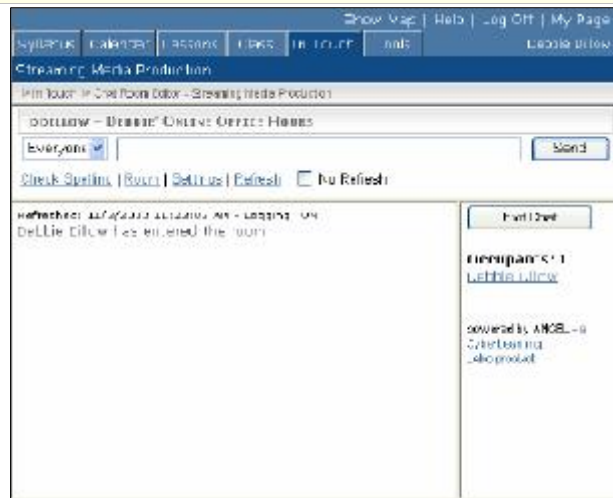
Show Map | Help | Log Off | My Page

Syllabus | Calendar | Lessons | Class | In Touch | Tools | Debbie Bilow

Streaming Media Production

In Touch > Chat Room Editor - Streaming Media Production

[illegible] - Debbie' Online Office Hours

Everyone | Send

Check Spelling | Room | Settings | Refresh | No Refresh

Refreshed: 11/7/2003 11:12:01 AM - Logging: On
Debbie Bilow has entered the room

Exit Chat

Occupants: 1
Debbie Bilow

powered by ANGEL - a CyberLearning Labs product